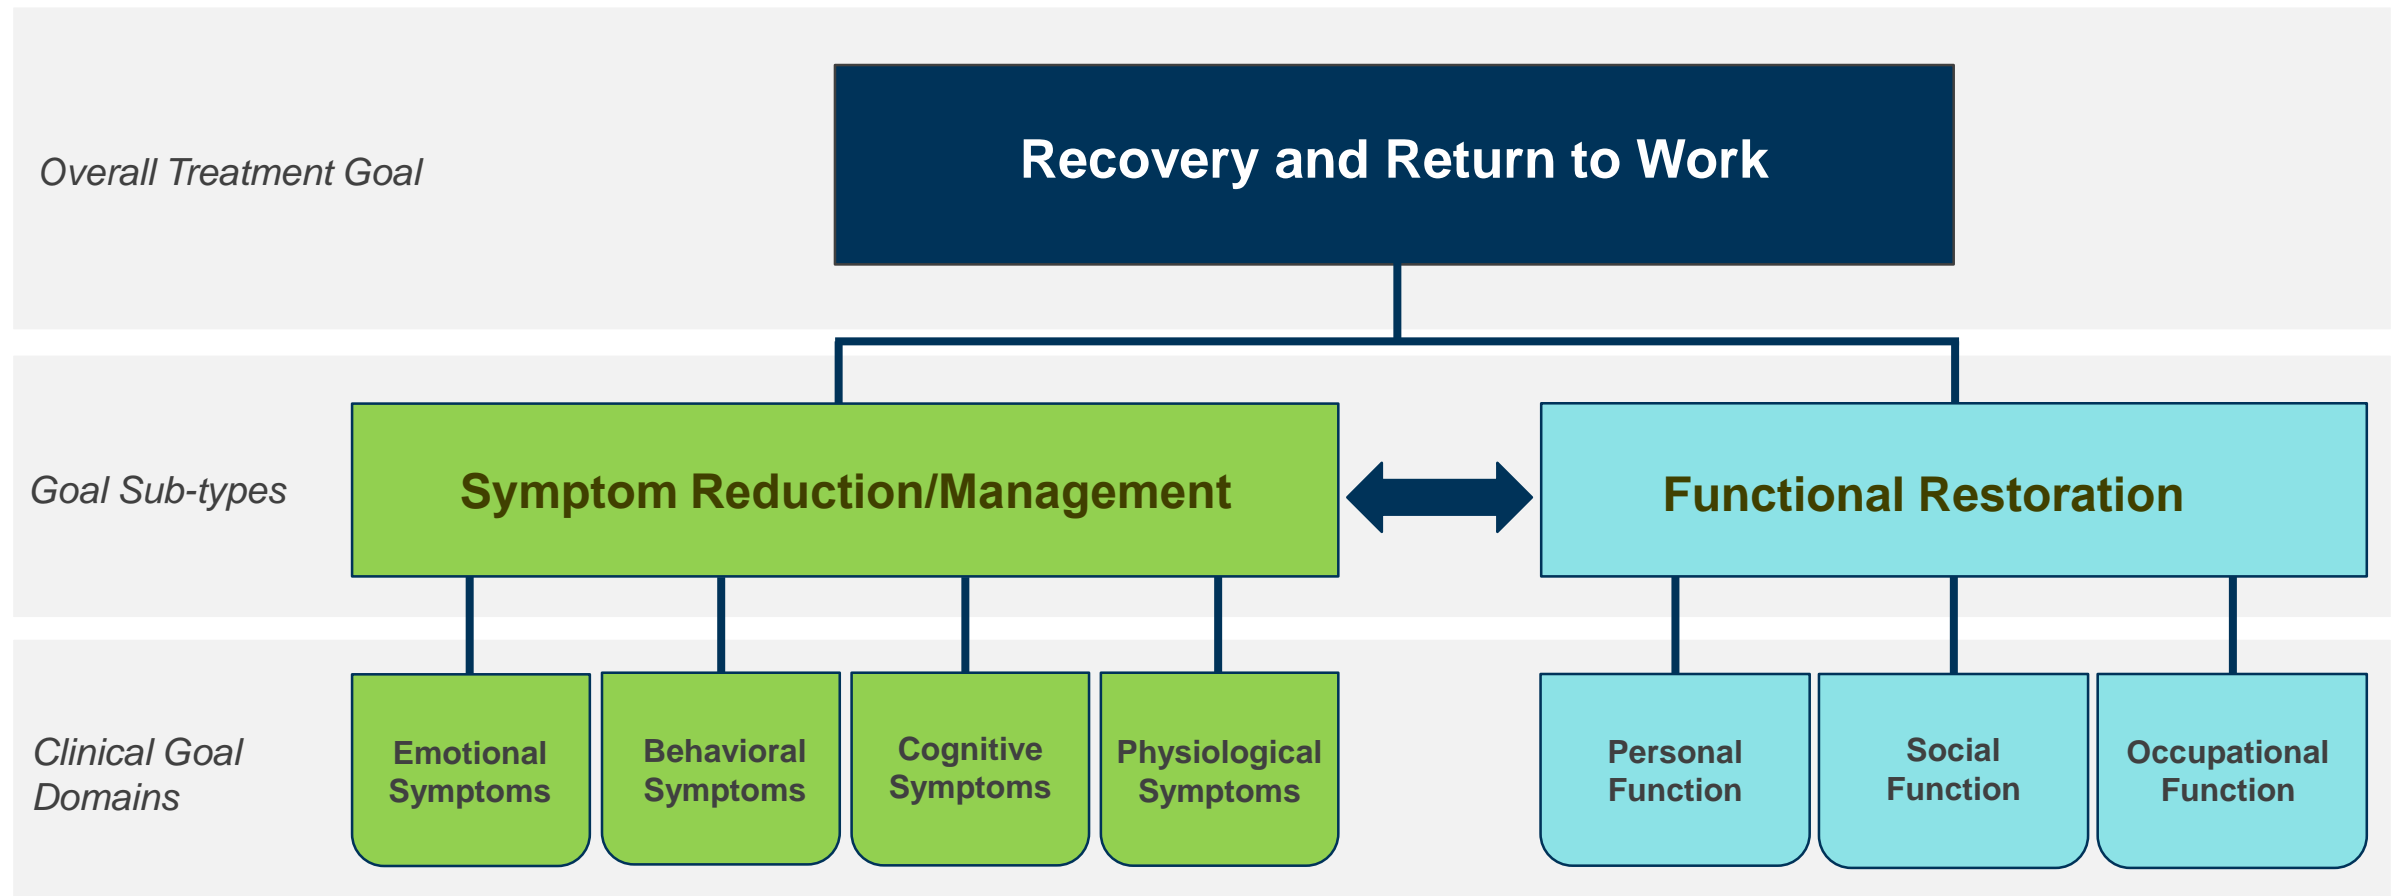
Overall Treatment Goal

Recovery and Return to Work

Goal Sub-types

Symptom Reduction/Management

Functional Restoration

Clinical Goal Domains

Emotional Symptoms

Behavioral Symptoms

Cognitive Symptoms

Physiological Symptoms

Personal Function

Social Function

Occupational Function